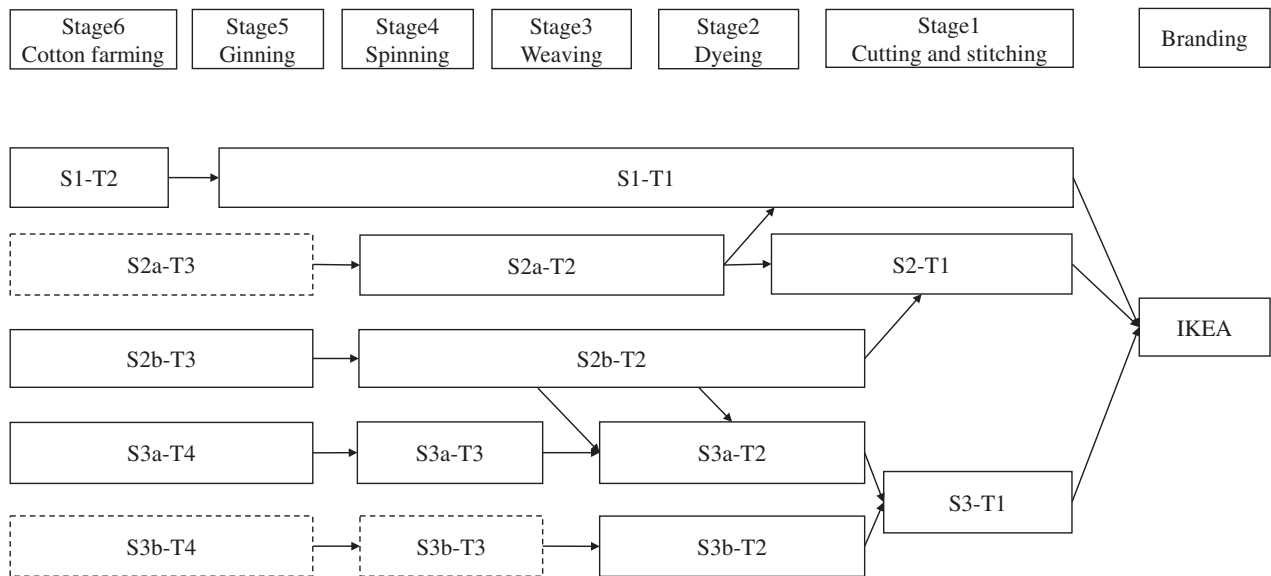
Stage6
Cotton farming

Stage5
Ginning

Stage4
Spinning

Stage3
Weaving

Stage2
Dyeing

Stage1
Cutting and stitching

Branding

S1-T2

S1-T1

S2a-T3

S2a-T2

S2-T1

IKEA

S2b-T3

S2b-T2

S3a-T4

S3a-T3

S3a-T2

S3-T1

S3b-T4

S3b-T3

S3b-T2